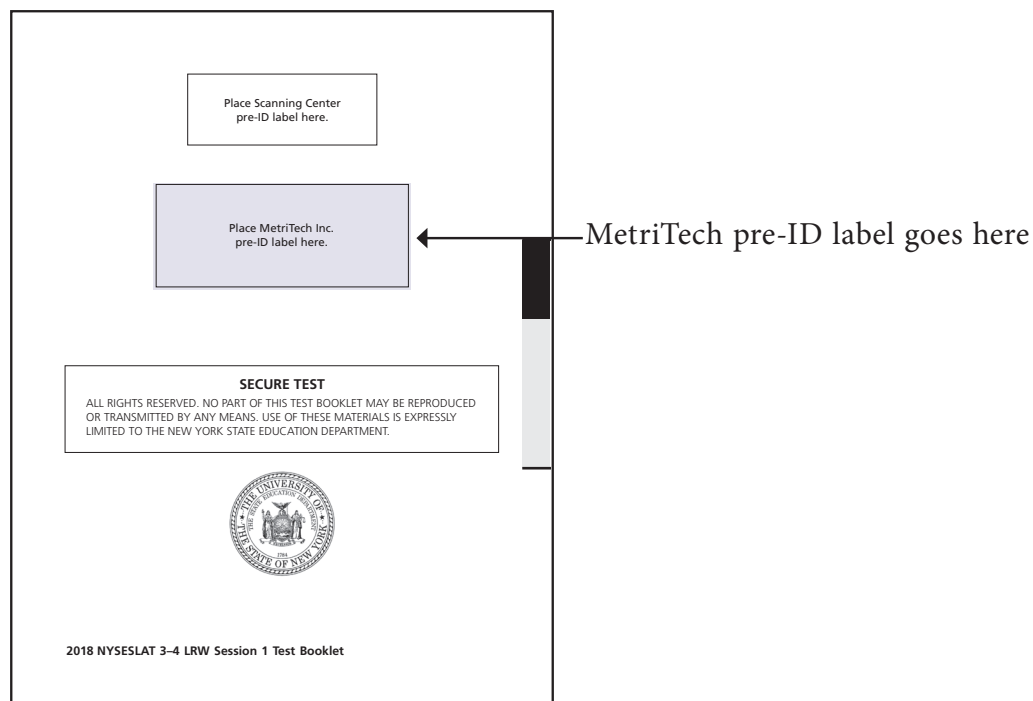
Place Scanning Center pre-ID label here.

Place MetriTech Inc. pre-ID label here.

MetriTech pre-ID label goes here

SECURE TEST
ALL RIGHTS RESERVED. NO PART OF THIS TEST BOOKLET MAY BE REPRODUCED OR TRANSMITTED BY ANY MEANS. USE OF THESE MATERIALS IS EXPRESSLY LIMITED TO THE NEW YORK STATE EDUCATION DEPARTMENT.

THE UNIVERSITY OF THE STATE OF NEW YORK
STATE EDUCATION DEPARTMENT
1784

2018 NYSESLAT 3–4 LRW Session 1 Test Booklet